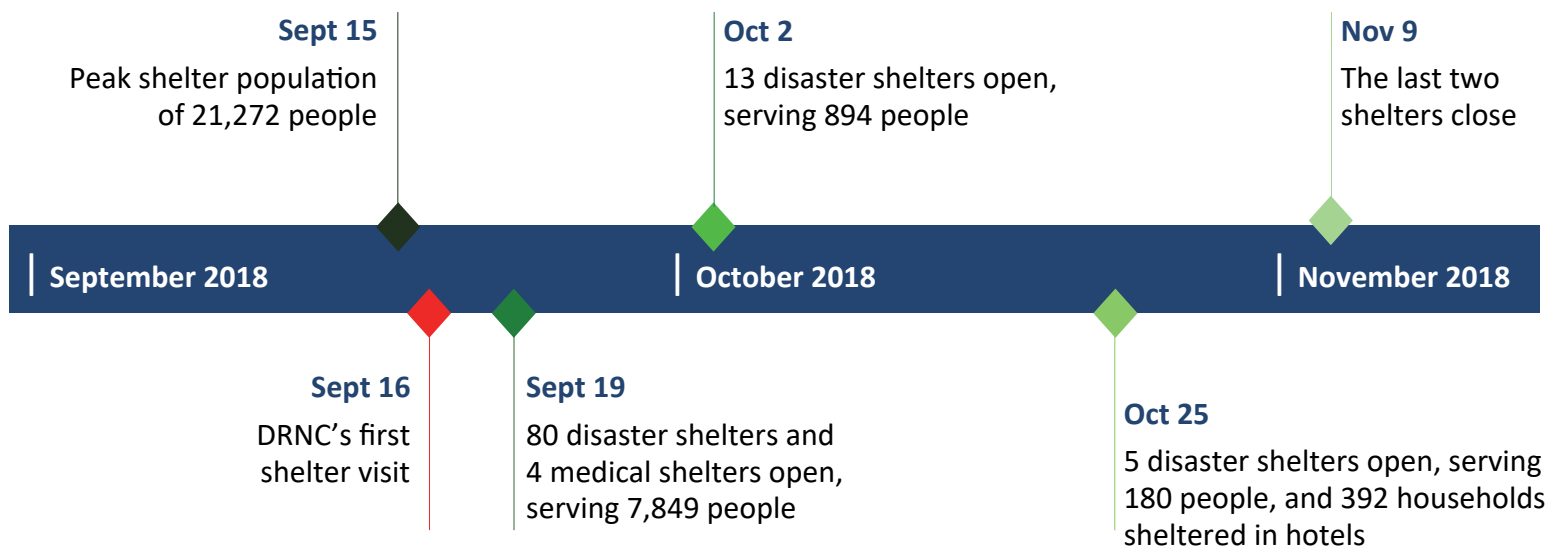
Sept 15
Peak shelter population of 21,272 people

Oct 2
13 disaster shelters open, serving 894 people

Nov 9
The last two shelters close

September 2018

October 2018

November 2018

Sept 16
DRNC's first shelter visit

Sept 19
80 disaster shelters and 4 medical shelters open, serving 7,849 people

Oct 25
5 disaster shelters open, serving 180 people, and 392 households sheltered in hotels